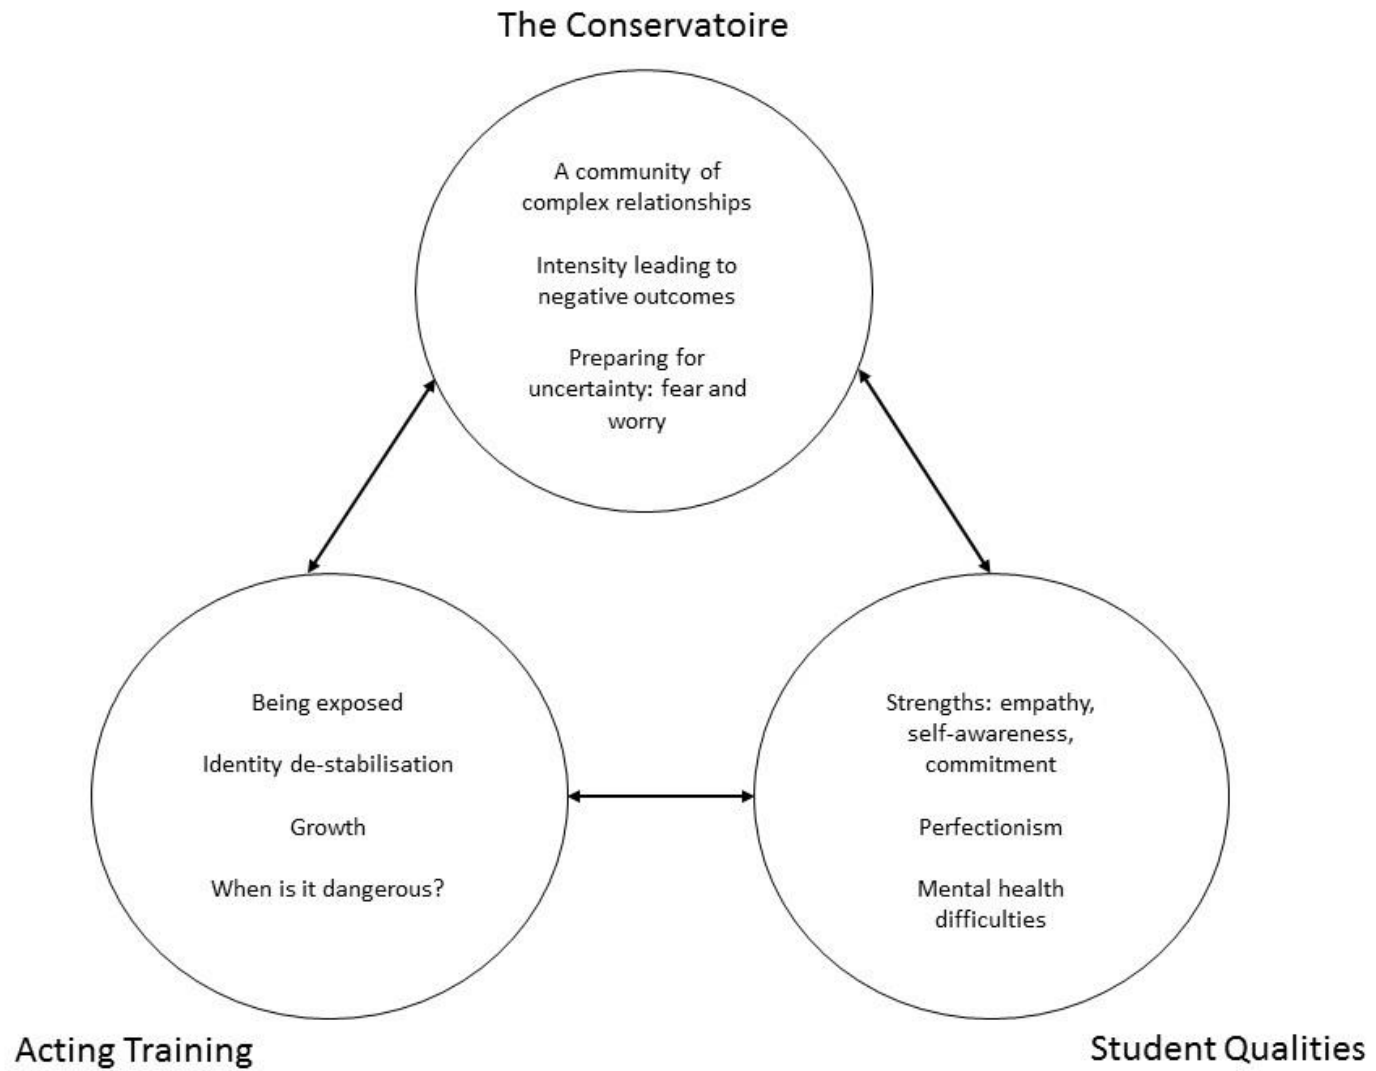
The Conservatoire

A community of complex relationships

Intensity leading to negative outcomes

Preparing for uncertainty: fear and worry

Being exposed

Identity de-stabilisation

Growth

When is it dangerous?

Strengths: empathy, self-awareness, commitment

Perfectionism

Mental health difficulties

Acting Training

Student Qualities